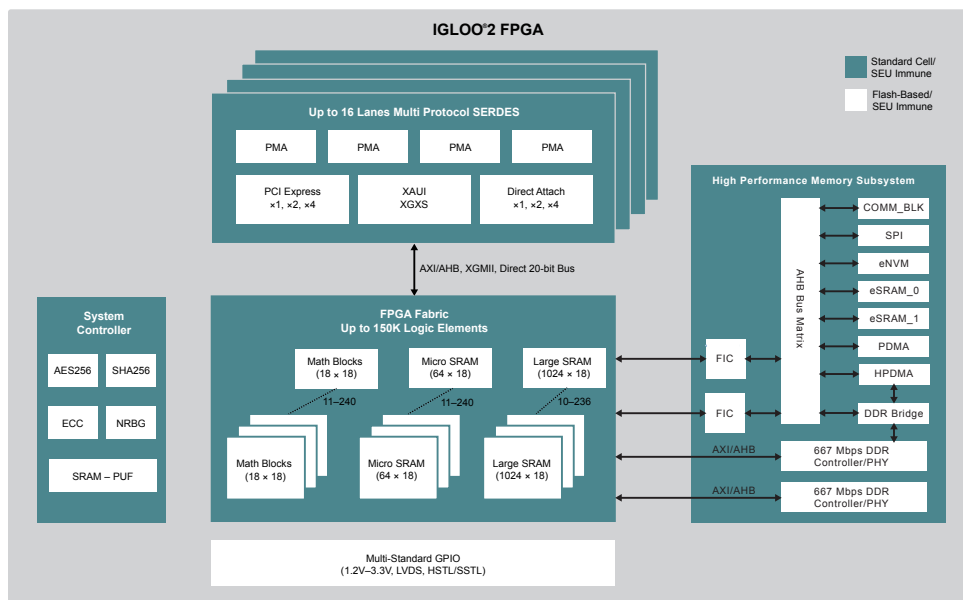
IGLOO®2 FPGA

Standard Cell/ SEU Immune

Flash-Based/ SEU Immune

Up to 16 Lanes Multi Protocol SERDES

PMA

PMA

PMA

PMA

PCI Express ×1, ×2, ×4

XAUI XGXS

Direct Attach ×1, ×2, ×4

AXI/AHB, XGMII, Direct 20-bit Bus

High Performance Memory Subsystem

AHB Bus Matrix

COMM_BLK

SPI

eNVM

eSRAM_0

eSRAM_1

PDMA

HPDMA

DDR Bridge

FIC

FIC

System Controller

AES256

SHA256

ECC

NRBG

SRAM – PUF

FPGA Fabric
Up to 150K Logic Elements

Math Blocks (18 × 18)

Micro SRAM (64 × 18)

Large SRAM (1024 × 18)

11–240

11–240

10–236

Math Blocks (18 × 18)

Micro SRAM (64 × 18)

Large SRAM (1024 × 18)

AXI/AHB

667 Mbps DDR Controller/PHY

AXI/AHB

667 Mbps DDR Controller/PHY

Multi-Standard GPIO
(1.2V–3.3V, LVDS, HSTL/SSTL)